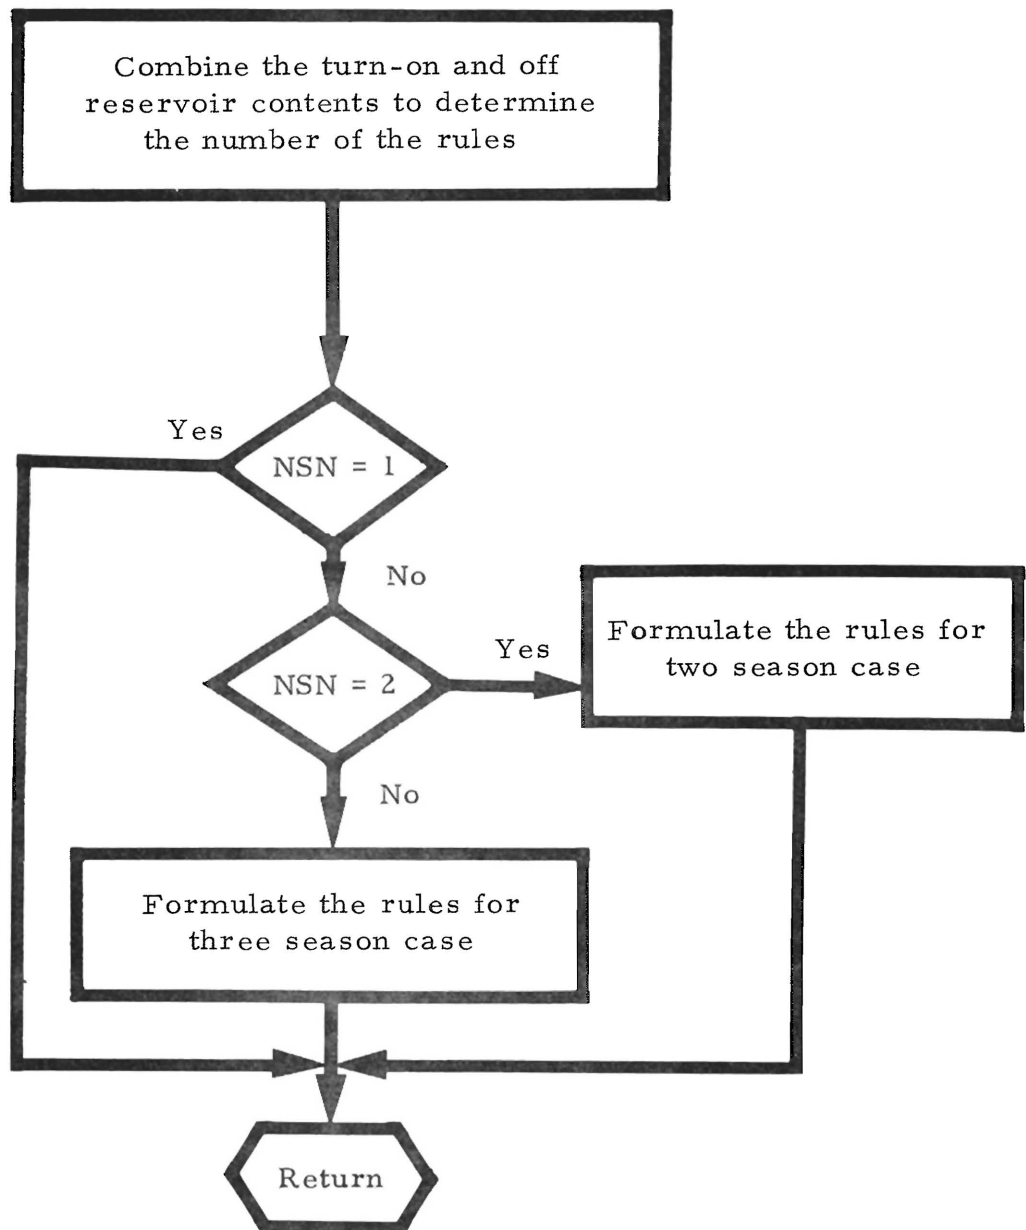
Combine the turn-on and off reservoir contents to determine the number of the rules

Yes

NSN = 1

No

NSN = 2

Yes

Formulate the rules for two season case

No

Formulate the rules for three season case

Return